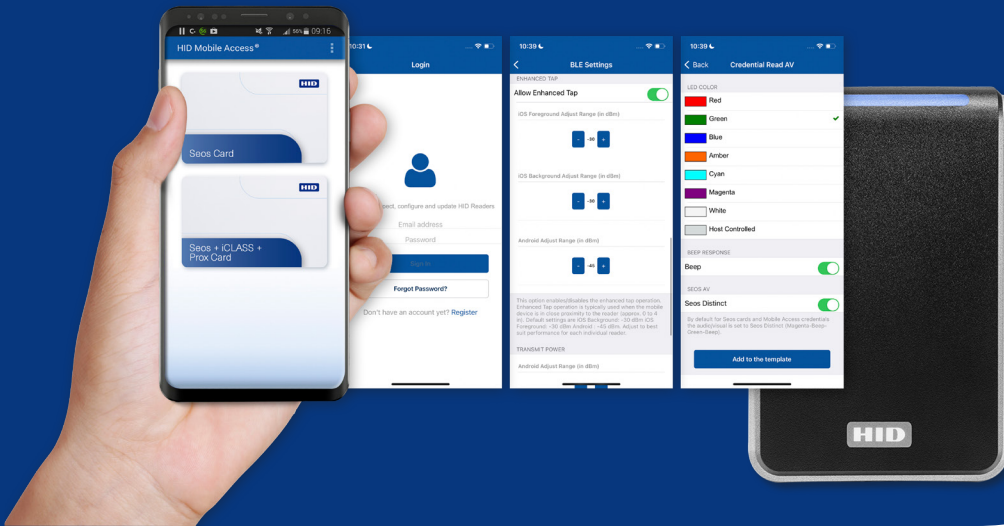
56% 09:16

HID Mobile Access®

HID

Seos Card

HID

Seos + iCLASS + Prox Card

10:31

Login

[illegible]pect, configure and update HID Readers

Email address

Password

Sign In

Forgot Password?

Don't have an account yet? Register

10:39

BLE Settings

ENHANCED TAP

Allow Enhanced Tap

iOS Foreground Adjust Range (in dBm)

- -30 +

iOS Background Adjust Range (in dBm)

- -30 +

Android Adjust Range (in dBm)

- -45 +

This option enables/disables the enhanced tap operation. Enhanced Tap operation is typically used when the mobile device is in close proximity to the reader (approx. 0 to 4 in). Default settings are iOS Background: -30 dBm iOS Foreground: -30 dBm Android: -45 dBm. Adjust to best suit performance for each individual reader.

TRANSMIT POWER

Android Adjust Range (in dBm)

10:39

Back

Credential Read AV

LED COLOR

Red

Green

Blue

Amber

Cyan

Magenta

White

Host Controlled

BEEP RESPONSE

Beep

SEOS AV

Seos Distinct

By default for Seos cards and Mobile Access credentials the audio/visual is set to Seos Distinct (Magenta-Beep-Green-Beep).

Add to the template

HID